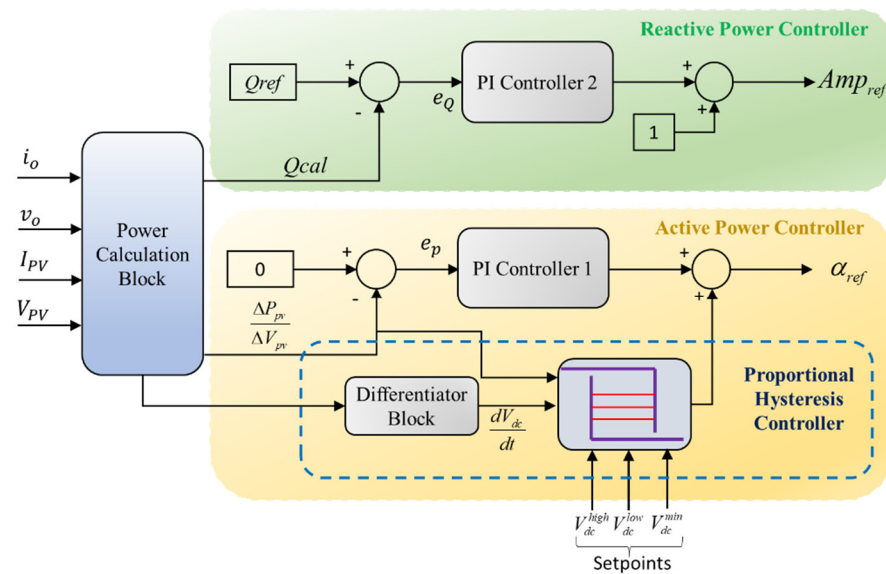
Reactive Power Controller

Qref

+

-

$e_Q$

PI Controller 2

+

+

1

$Amp_{ref}$

$i_o$

$v_o$

$I_{PV}$

$V_{PV}$

Power Calculation Block

Qcal

Active Power Controller

0

+

-

$e_p$

PI Controller 1

+

+

$\alpha_{ref}$

$\frac{\Delta P_{pv}}{\Delta V_{pv}}$

Differentiator Block

$\frac{dV_{dc}}{dt}$

Proportional Hysteresis Controller

$V_{dc}^{high}$ $V_{dc}^{low}$ $V_{dc}^{min}$

Setpoints